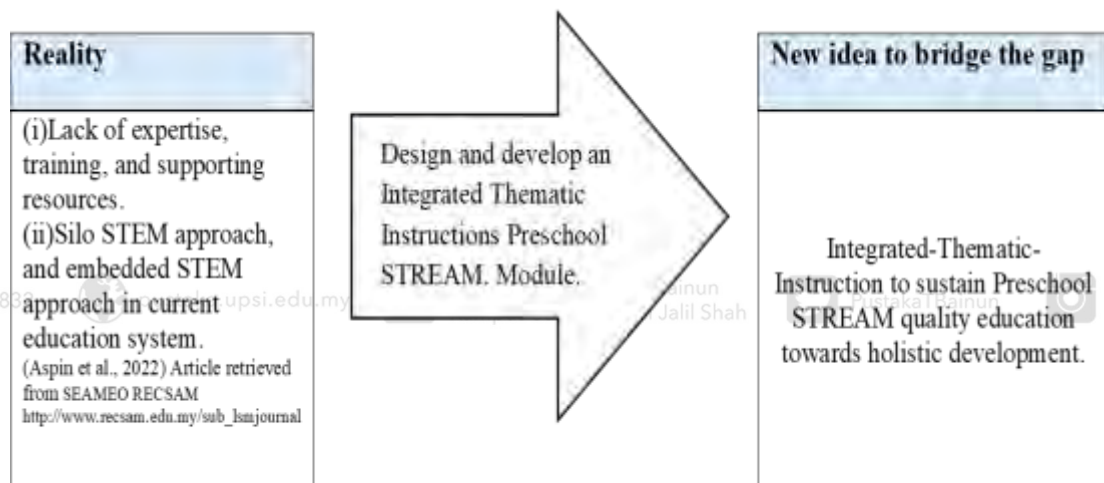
Reality

(i)Lack of expertise, training, and supporting resources.
(ii)Silo STEM approach, and embedded STEM approach in current education system.
(Aspin et al., 2022) Article retrieved from SEAMEO RECSAM http://www.recsam.edu.my/sub_lsmjournal

Design and develop an Integrated Thematic Instructions Preschool STREAM. Module.

New idea to bridge the gap

Integrated-Thematic-Instruction to sustain Preschool STREAM quality education towards holistic development.

upsi.edu.my

Bainun
Jalil Shah

PustakaTBainun